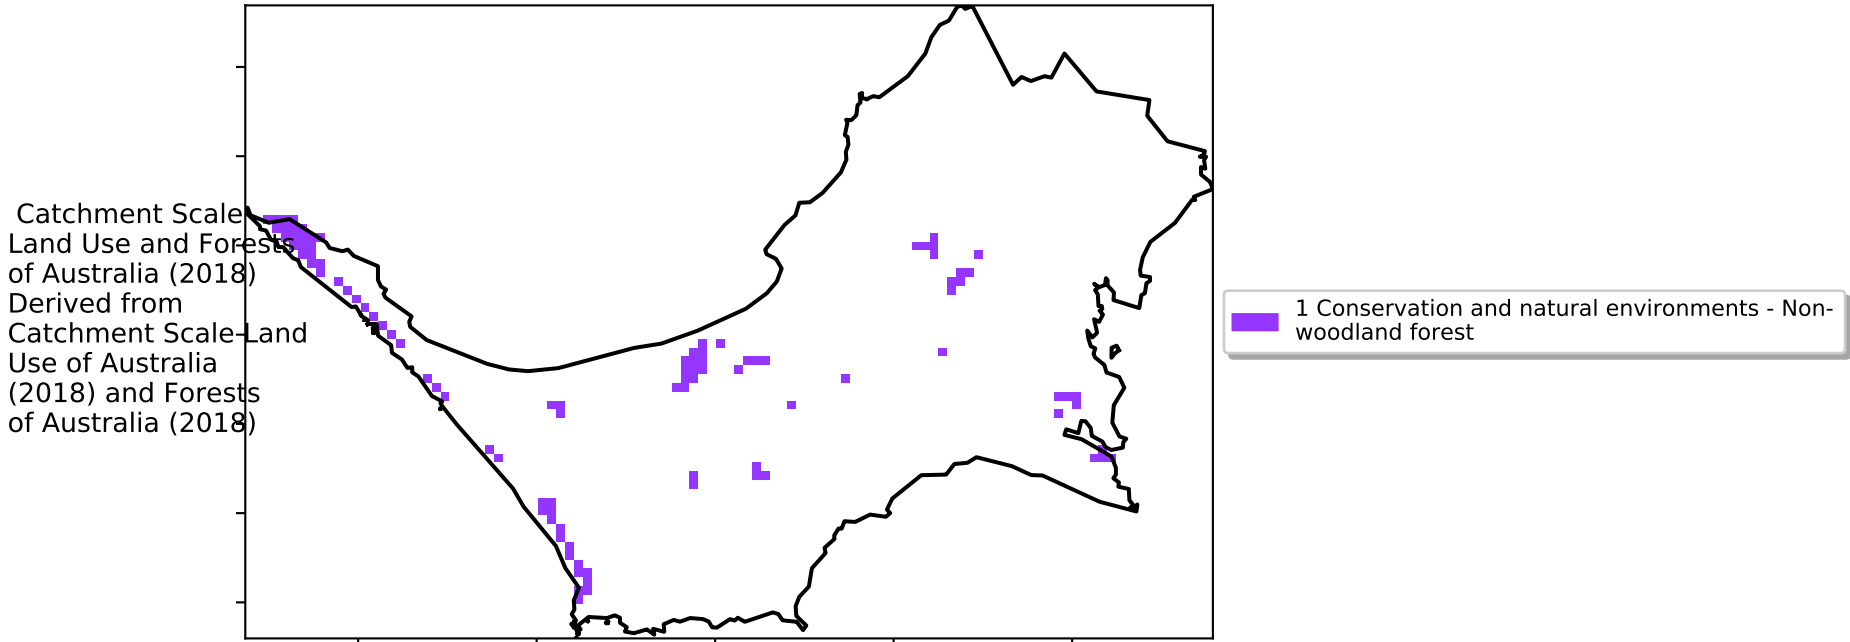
Catchment Scale Land Use and Forests of Australia (2018) Derived from Catchment Scale Land Use of Australia (2018) and Forests of Australia (2018)

1 Conservation and natural environments - Non-woodland forest